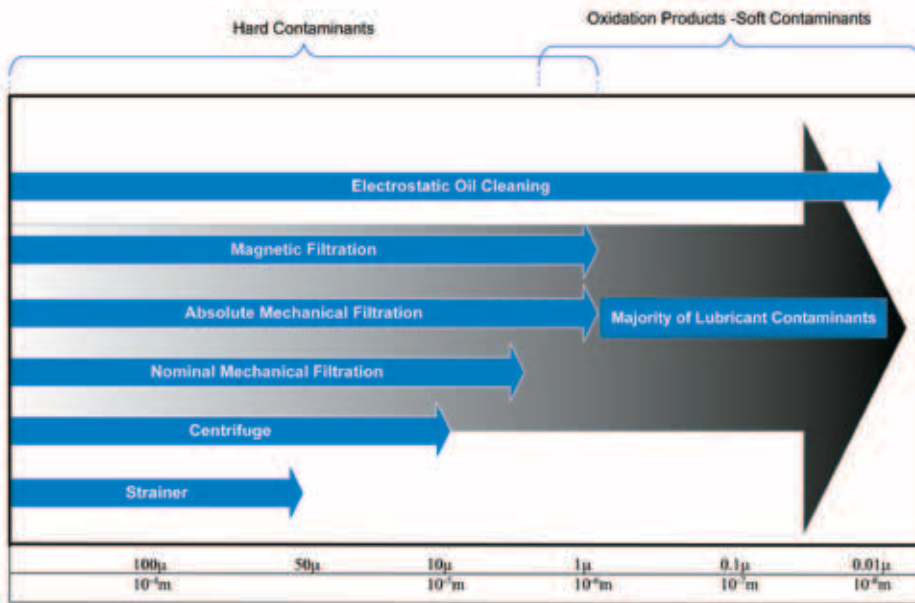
Hard Contaminants

Oxidation Products -Soft Contaminants

Electrostatic Oil Cleaning

Magnetic Filtration

Absolute Mechanical Filtration

Majority of Lubricant Contaminants

Nominal Mechanical Filtration

Centrifuge

Strainer

| 100µ | 50µ | 10µ | 1µ | 0.1µ | 0.01µ |
|---|---|---|---|---|---|
| $10^{-4}$m | | $10^{-5}$m | $10^{-6}$m | $10^{-7}$m | $10^{-8}$m |